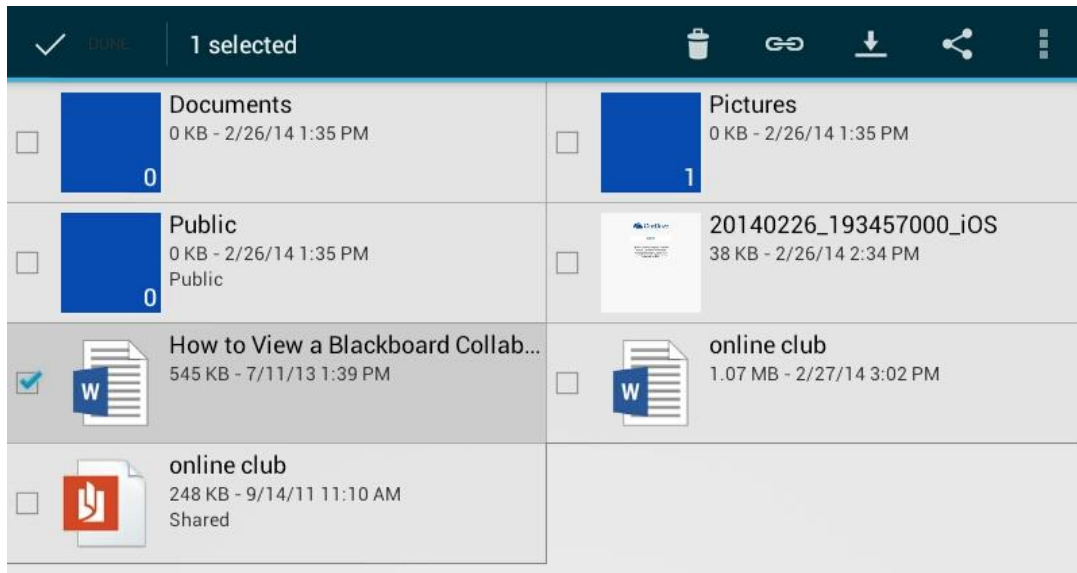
DONE 1 selected

Documents
0 KB - 2/26/14 1:35 PM
0

Pictures
0 KB - 2/26/14 1:35 PM
1

Public
0 KB - 2/26/14 1:35 PM
Public
0

20140226_193457000_iOS
38 KB - 2/26/14 2:34 PM

How to View a Blackboard Collab...
545 KB - 7/11/13 1:39 PM

online club
1.07 MB - 2/27/14 3:02 PM

online club
248 KB - 9/14/11 11:10 AM
Shared